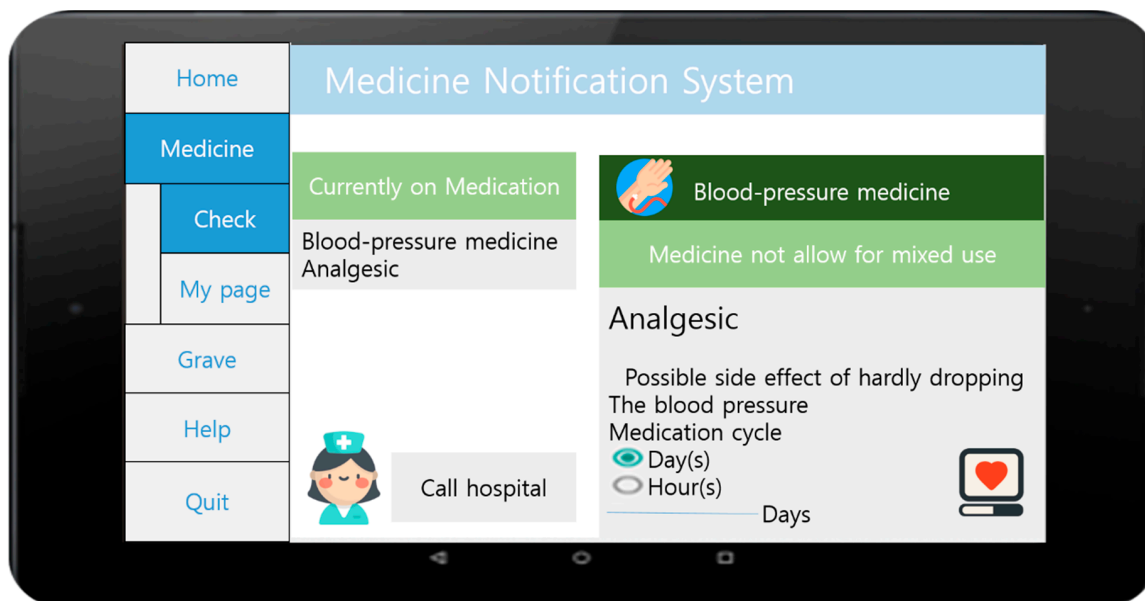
Home

Medicine

Check

My page

Grave

Help

Quit

Medicine Notification System

Currently on Medication

Blood-pressure medicine
Analgesic

Call hospital

Blood-pressure medicine

Medicine not allow for mixed use

Analgesic

Possible side effect of hardly dropping The blood pressure

Medication cycle

Day(s)

Hour(s)

Days